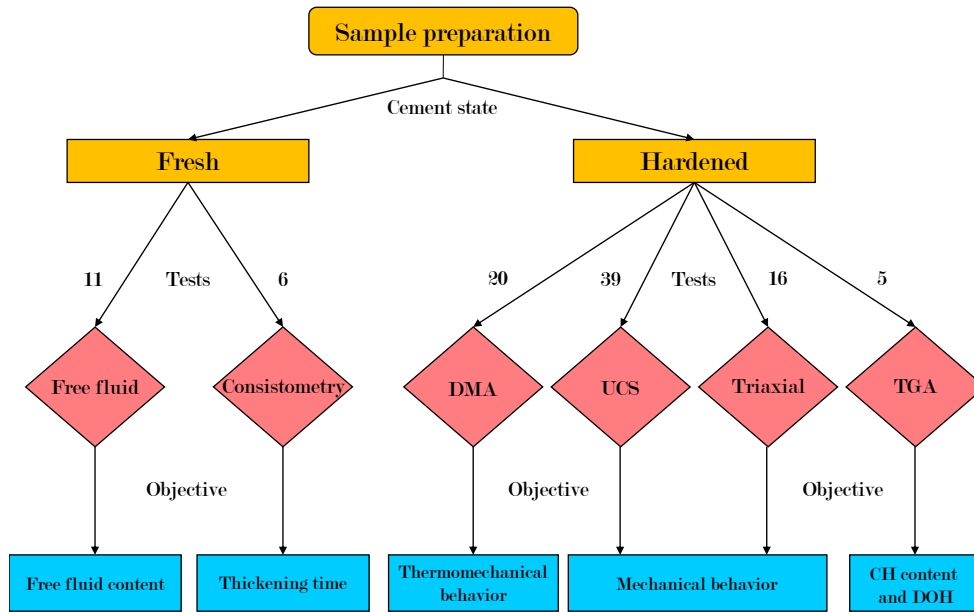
Sample preparation

Cement state

Fresh

Hardened

11 Tests 6

20 39 Tests 16 5

Free fluid

Consistometry

DMA

UCS

Triaxial

TGA

Objective

Objective

Objective

Free fluid content

Thickening time

Thermomechanical behavior

Mechanical behavior

CH content and DOH